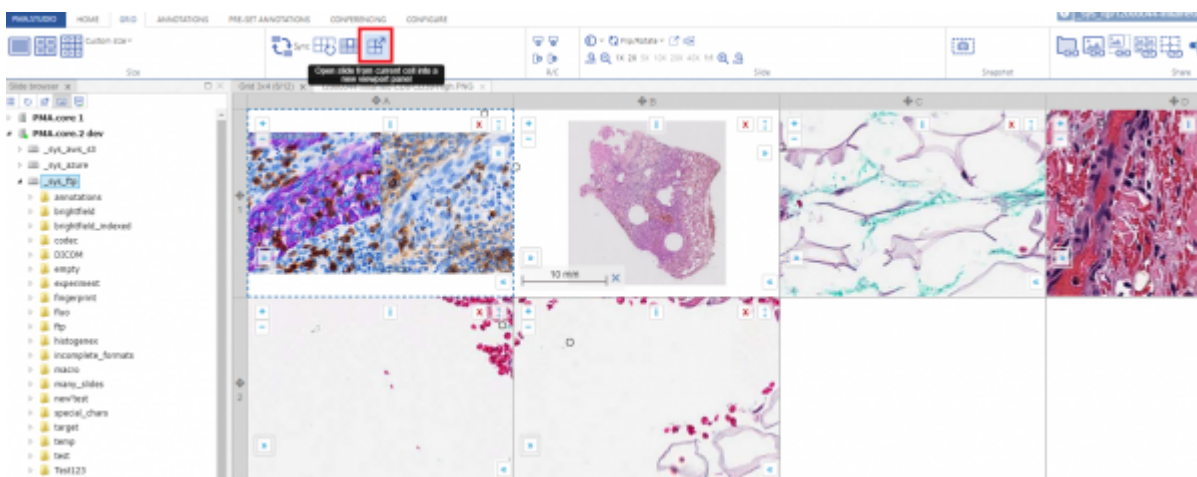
PMA.STUDIO HOME GRID ANNOTATIONS PRE-SET ANNOTATIONS CONFERENCING CONFIGURE

Custom size

Size

Sync

Open slide from current cell into a new viewport panel

Flip/Rotate

1X 2X 5X 10X 20X 40X 1:1

Slide

Snapshot

Share

Slide browser

PMA.core 1

PMA.core 2 dev

_sys_aws_s3

_sys_azure

_sys_ftp

annotations

brightfield

brightfield_indexed

codec

DICOM

empty

experiment

fingerprint

fluo

ftp

histogenex

incomplete_formats

macro

many_slides

new'test

special_chars

target

temp

test

Test123

Grid 3x4 (9/12)

A

B

C

D

1

2

10 mm